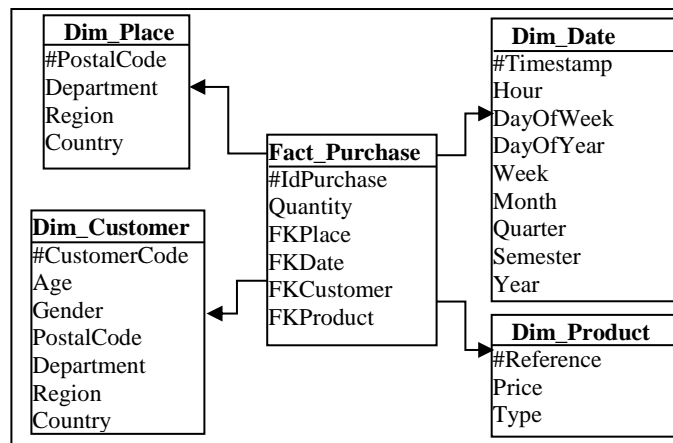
Dim_Place
#PostalCode
Department
Region
Country

Dim_Date
#Timestamp
Hour
DayOfWeek
DayOfYear
Week
Month
Quarter
Semester
Year

Fact_Purchase
#IdPurchase
Quantity
FKPlace
FKDate
FKCustomer
FKProduct

Dim_Customer
#CustomerCode
Age
Gender
PostalCode
Department
Region
Country

Dim_Product
#Reference
Price
Type